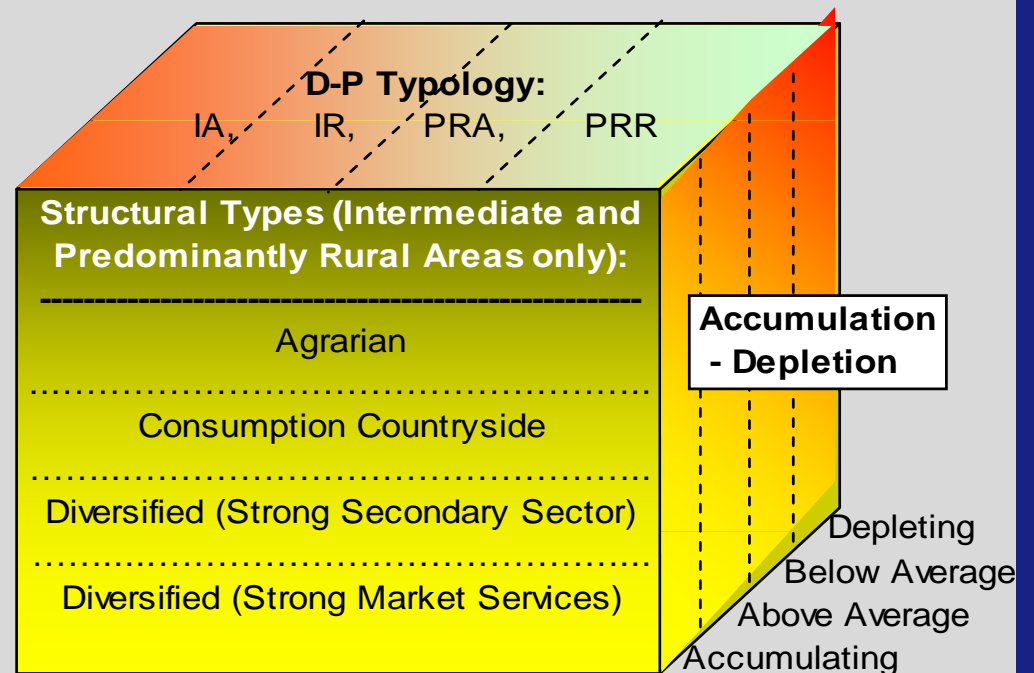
D-P Typology:
IA, IR, PRA, PRR

Structural Types (Intermediate and Predominantly Rural Areas only):
------------------------------------------------------------

Agrarian

Consumption Countryside

Diversified (Strong Secondary Sector)

Diversified (Strong Market Services)

Accumulation - Depletion

Depleting
Below Average
Above Average
Accumulating